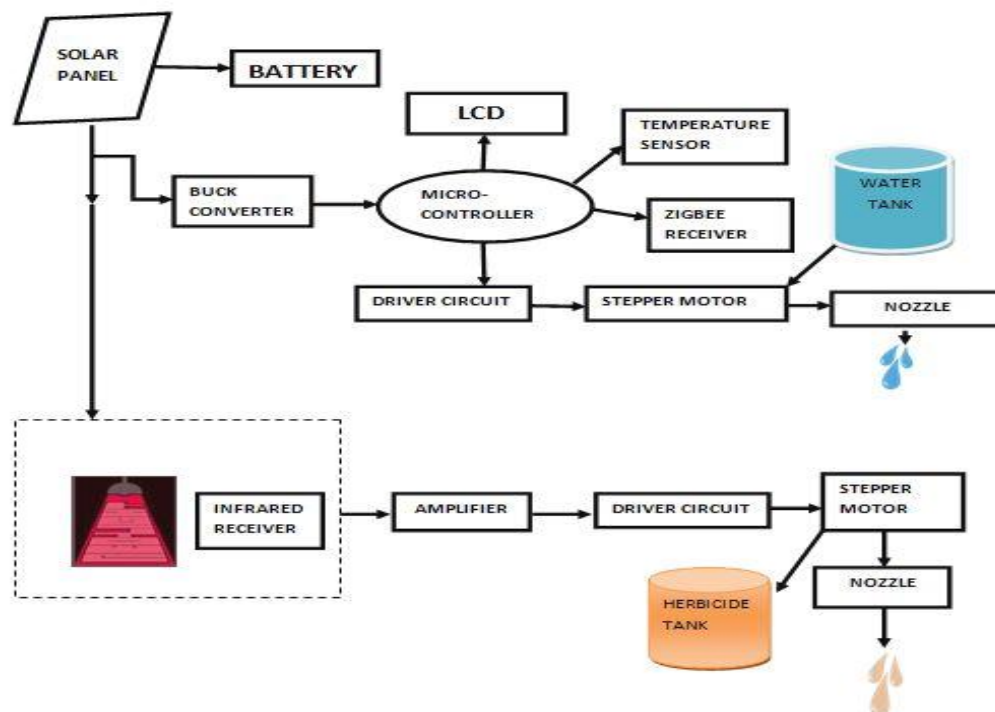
SOLAR PANEL

BATTERY

LCD

TEMPERATURE SENSOR

WATER TANK

BUCK CONVERTER

MICRO-CONTROLLER

ZIGBEE RECEIVER

DRIVER CIRCUIT

STEPPER MOTOR

NOZZLE

INFRARED RECEIVER

AMPLIFIER

DRIVER CIRCUIT

STEPPER MOTOR

NOZZLE

HERBICIDE TANK